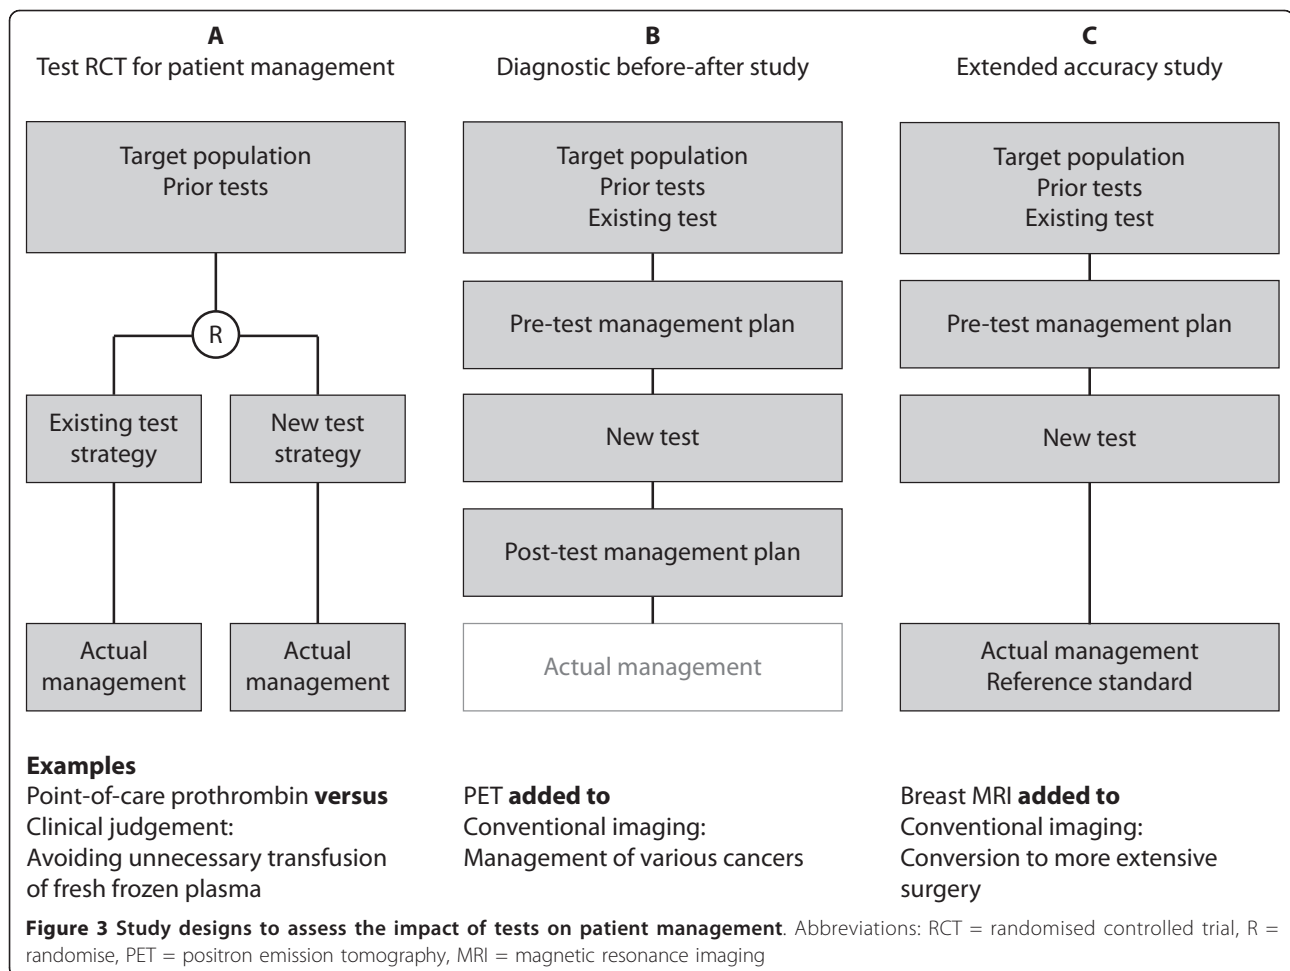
A
Test RCT for patient management

Target population
Prior tests

R

Existing test strategy

New test strategy

Actual management

Actual management

B
Diagnostic before-after study

Target population
Prior tests
Existing test

Pre-test management plan

New test

Post-test management plan

Actual management

C
Extended accuracy study

Target population
Prior tests
Existing test

Pre-test management plan

New test

Actual management
Reference standard

**Examples**

Point-of-care prothrombin **versus** Clinical judgement: Avoiding unnecessary transfusion of fresh frozen plasma

PET **added to** Conventional imaging: Management of various cancers

Breast MRI **added to** Conventional imaging: Conversion to more extensive surgery

**Figure 3 Study designs to assess the impact of tests on patient management**. Abbreviations: RCT = randomised controlled trial, R = randomise, PET = positron emission tomography, MRI = magnetic resonance imaging